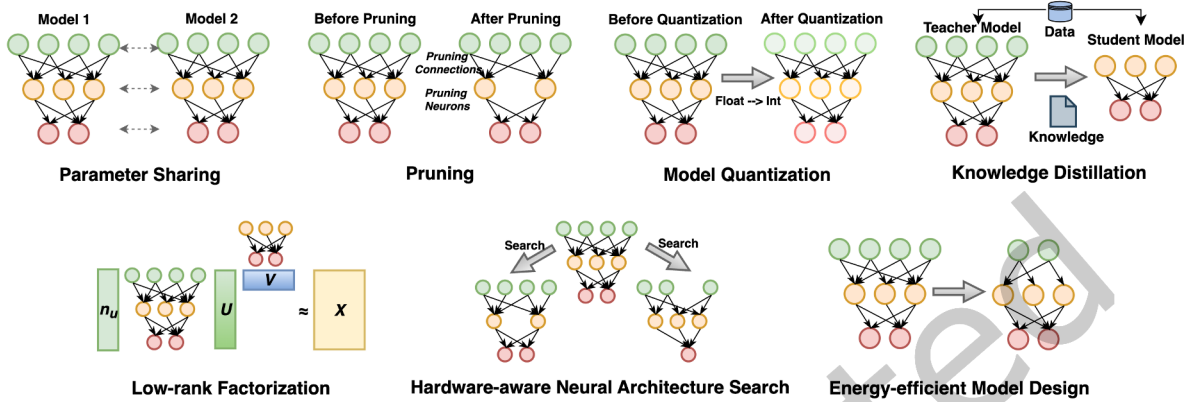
Model 1
Model 2
Parameter Sharing

Before Pruning
After Pruning
Pruning Connections
Pruning Neurons
Pruning

Before Quantization
After Quantization
Float --> Int
Model Quantization

Data
Teacher Model
Student Model
Knowledge
Knowledge Distillation

$n_u$
U
V
≈
X
Low-rank Factorization

Search
Search
Hardware-aware Neural Architecture Search

Energy-efficient Model Design